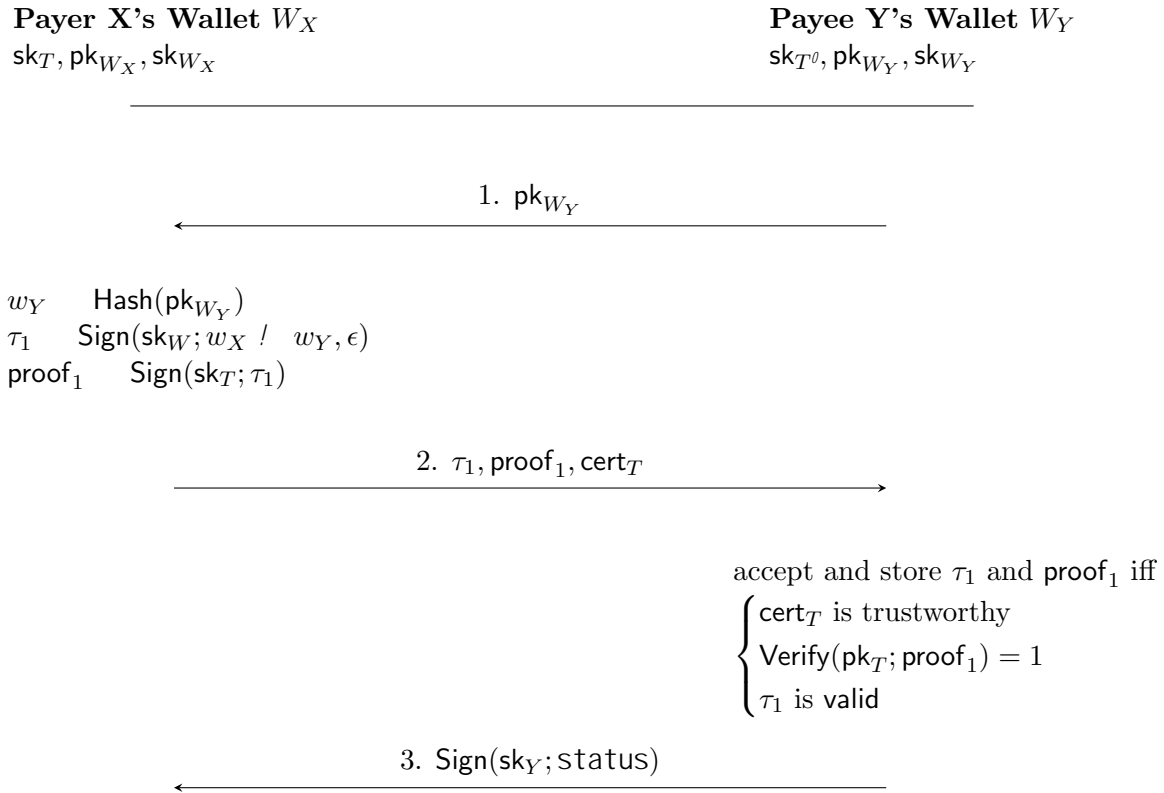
**Payer X's Wallet** $W_X$
$\mathsf{sk}_T, \mathsf{pk}_{W_X}, \mathsf{sk}_{W_X}$

**Payee Y's Wallet** $W_Y$
$\mathsf{sk}_{T'}, \mathsf{pk}_{W_Y}, \mathsf{sk}_{W_Y}$

1. $\mathsf{pk}_{W_Y}$

$w_Y \quad \mathsf{Hash}(\mathsf{pk}_{W_Y})$
$\tau_1 \quad \mathsf{Sign}(\mathsf{sk}_W; w_X \ ! \quad w_Y, \epsilon)$
$\mathsf{proof}_1 \quad \mathsf{Sign}(\mathsf{sk}_T; \tau_1)$

2. $\tau_1, \mathsf{proof}_1, \mathsf{cert}_T$

accept and store $\tau_1$ and $\mathsf{proof}_1$ iff
$\begin{cases} \mathsf{cert}_T \text{ is trustworthy} \\ \mathsf{Verify}(\mathsf{pk}_T; \mathsf{proof}_1) = 1 \\ \tau_1 \text{ is valid} \end{cases}$

3. $\mathsf{Sign}(\mathsf{sk}_Y; \mathtt{status})$